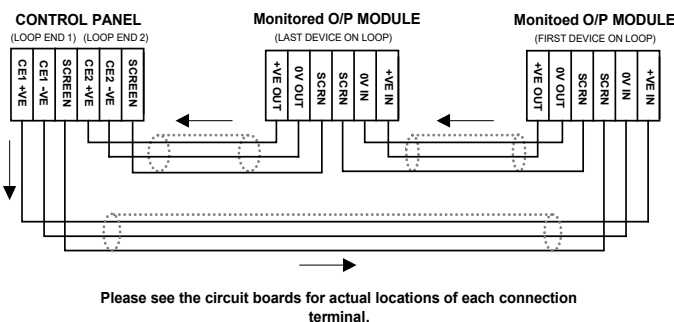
CONTROL PANEL
(LOOP END 1) (LOOP END 2)

CE1 +VE
CE1 -VE
SCREEN
CE2 +VE
CE2 -VE
SCREEN

Monitored O/P MODULE
(LAST DEVICE ON LOOP)

+VE OUT
0V OUT
SCRN
SCRN
0V IN
+VE IN

Monitoed O/P MODULE
(FIRST DEVICE ON LOOP)

+VE OUT
0V OUT
SCRN
SCRN
0V IN
+VE IN

Please see the circuit boards for actual locations of each connection terminal.